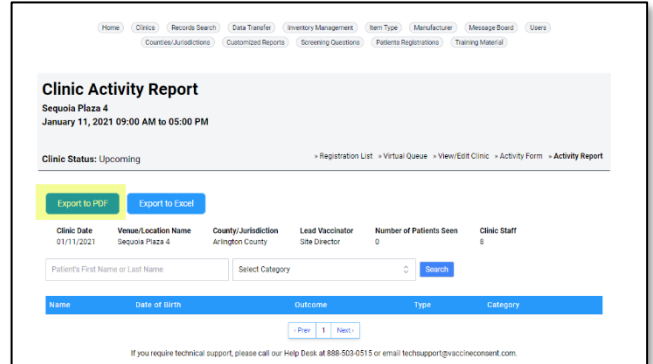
Home Clinics Records Search Data Transfer Inventory Management Item Type Manufacturer Message Board Users
Counties/Jurisdictions Customized Reports Screening Questions Patients Registrations Training Material

Clinic Activity Report
Sequoia Plaza 4
January 11, 2021 09:00 AM to 05:00 PM

Clinic Status: Upcoming

» Registration List » Virtual Queue » View/Edit Clinic » Activity Form » Activity Report

Export to PDF Export to Excel

| Clinic Date | Venue/Location Name | County/Jurisdiction | Lead Vaccinator | Number of Patients Seen | Clinic Staff |
|---|---|---|---|---|---|
| 01/11/2021 | Sequoia Plaza 4 | Arlington County | Site Director | 0 | 8 |

Patient's First Name or Last Name Select Category Search

| Name | Date of Birth | Outcome | Type | Category |
|---|---|---|---|---|

‹ Prev 1 Next ›

If you require technical support, please call our Help Desk at 888-503-0515 or email techsupport@vaccineconsent.com.